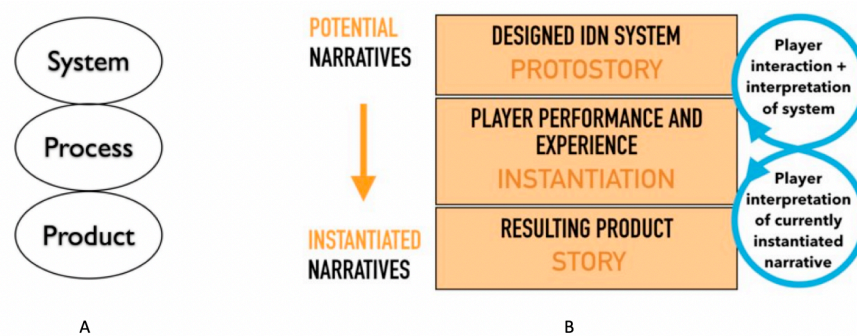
System

Process

Product

A

POTENTIAL NARRATIVES

INSTANTIATED NARRATIVES

DESIGNED IDN SYSTEM
PROTOSTORY

PLAYER PERFORMANCE AND EXPERIENCE
INSTANTIATION

RESULTING PRODUCT
STORY

Player interaction + interpretation of system

Player interpretation of currently instantiated narrative

B